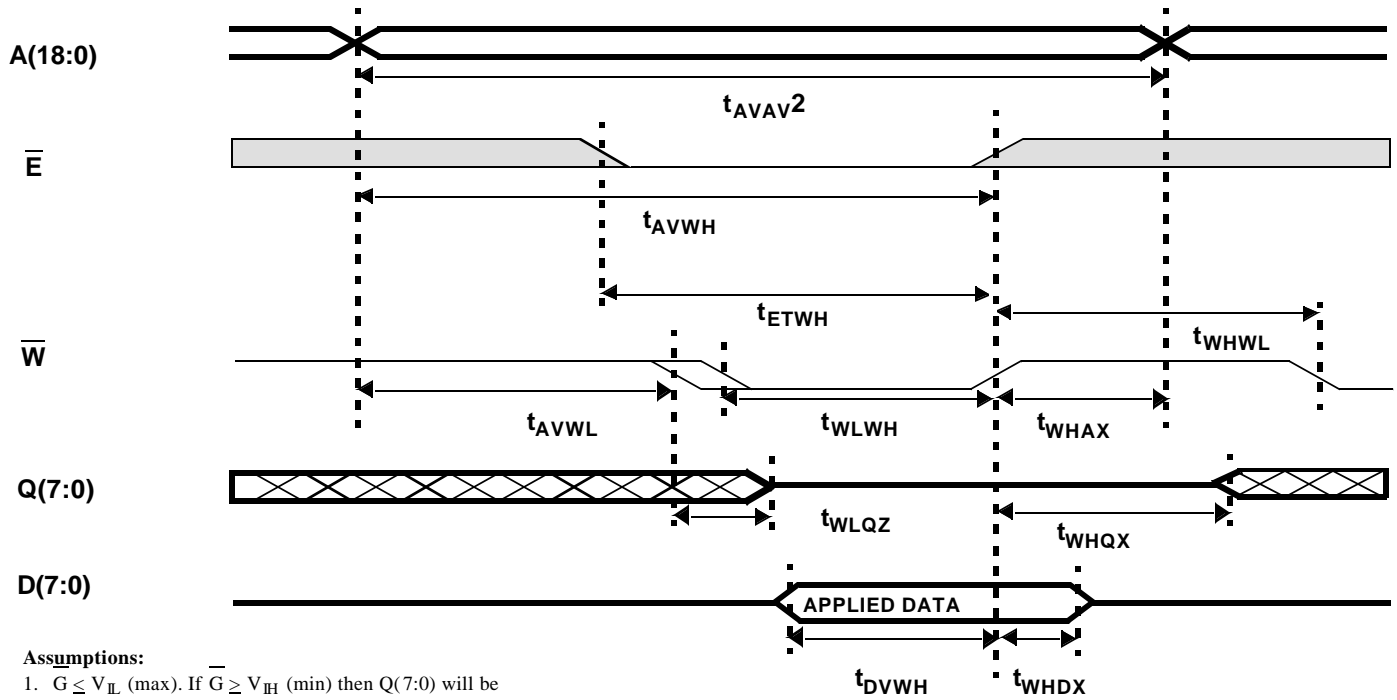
A(18:0)

$t_{AVAV}2$

$\overline{E}$

$t_{AVWH}$

$t_{ETWH}$

$\overline{W}$

$t_{WHWL}$

$t_{AVWL}$

$t_{WLWH}$

$t_{WHAX}$

Q(7:0)

$t_{WLQZ}$

$t_{WHQX}$

D(7:0)

APPLIED DATA

Assumptions:

1. $G \leq V_{IL}$ (max). If $\overline{G} \geq V_{IH}$ (min) then Q(7:0) will be

$t_{DVWH}$

$t_{WHDX}$